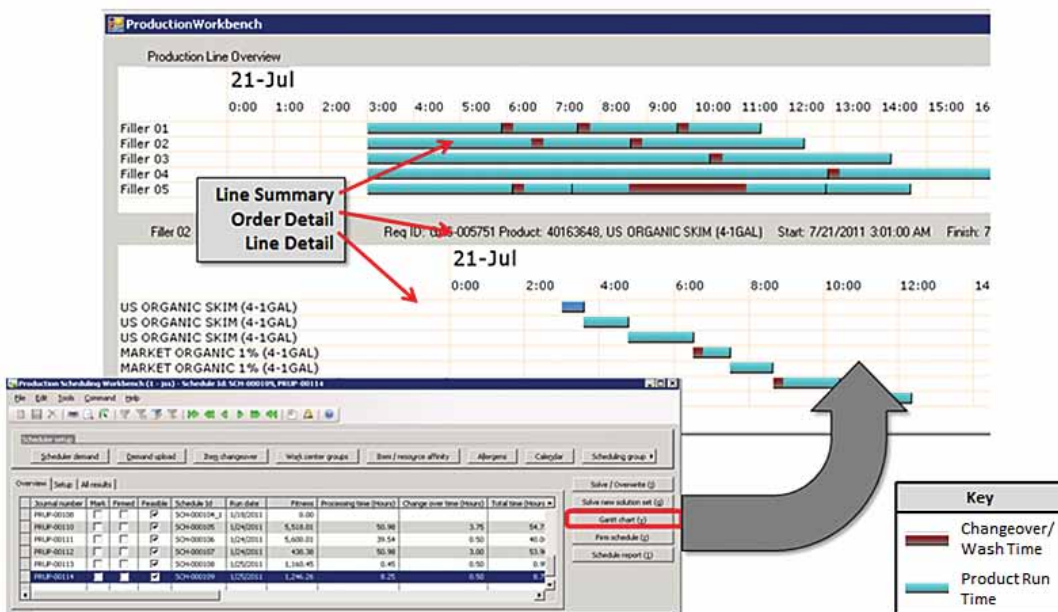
ProductionWorkbench

Production Line Overview

21-Jul

0:00 1:00 2:00 3:00 4:00 5:00 6:00 7:00 8:00 9:00 10:00 11:00 12:00 13:00 14:00 15:00 16

Filler 01
Filler 02
Filler 03
Filler 04
Filler 05

Line Summary
Order Detail
Line Detail

Filler 02 Req ID: 0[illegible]-005751 Product: 40163648, US ORGANIC SKIM (4-1GAL) Start: 7/21/2011 3:01:00 AM Finish: 7

21-Jul

0:00 2:00 4:00 6:00 8:00 10:00 12:00 14

US ORGANIC SKIM (4-1GAL)
US ORGANIC SKIM (4-1GAL)
US ORGANIC SKIM (4-1GAL)
MARKET ORGANIC 1% (4-1GAL)
MARKET ORGANIC 1% (4-1GAL)
MARKET ORGANIC 1% (4-1GAL)

Production Scheduling Workbench (1 - jss) - Schedule Id: SCH-000109, PRUP-00114

File Edit Tools Command Help

Scheduler setup

Scheduler demand | Demand upload | Item changeover | Work center groups | Item / resource affinity | Allergens | Calendar | Scheduling group

Overview | Setup | All results

| Journal number | Mark | Firmed | Feasible | Schedule Id | Run date | Fitness | Processing time (Hours) | Change over time (Hours) | Total time (Hours |
|---|---|---|---|---|---|---|---|---|---|
| PRUP-00108 | | | ☑ | SCH-000104_1 | 1/19/2011 | 0.00 | | | |
| PRUP-00110 | | | ☑ | SCH-000105 | 1/24/2011 | 5,518.01 | 50.98 | 3.75 | 54.7 |
| PRUP-00111 | | | ☑ | SCH-000106 | 1/24/2011 | 5,600.33 | 39.54 | 0.50 | 40.0 |
| PRUP-00112 | | | ☑ | SCH-000107 | 1/24/2011 | 430.38 | 50.98 | 3.00 | 53.9 |
| PRUP-00113 | | | ☑ | SCH-000108 | 1/25/2011 | 1,160.45 | 0.45 | 0.50 | 0.9 |
| PRUP-00114 | | | ☑ | SCH-000109 | 1/25/2011 | 1,246.26 | 8.25 | 0.50 | 8.7 |

Solve / Overwrite (i)
Solve new solution set (g)
Gantt chart (y)
Firm schedule (s)
Schedule report (r)

Key
Changeover/ Wash Time
Product Run Time